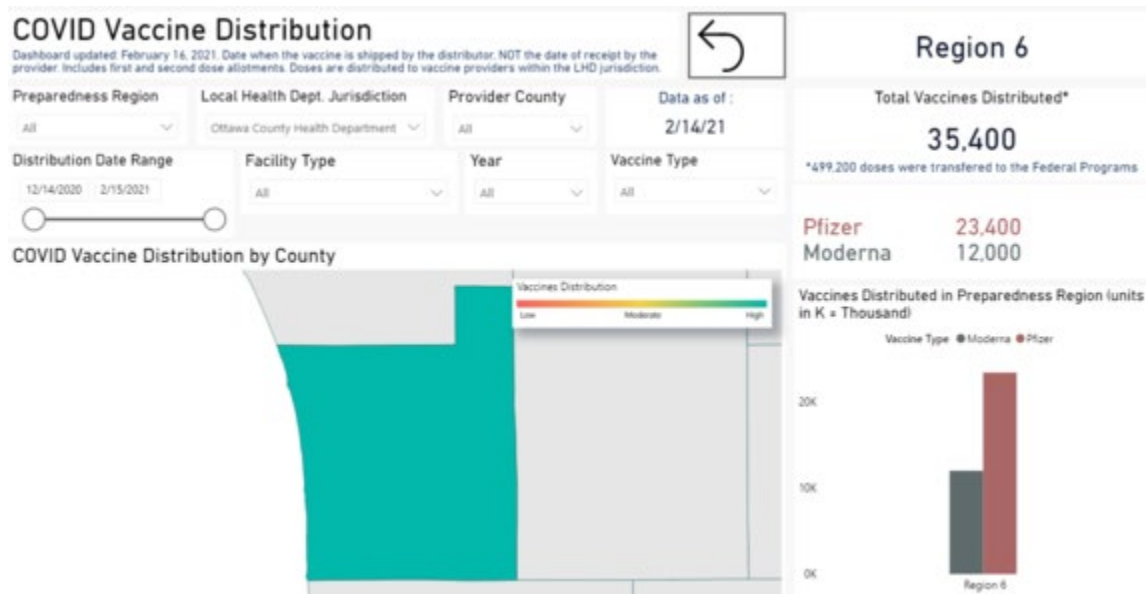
COVID Vaccine Distribution

Dashboard updated: February 16, 2021. Date when the vaccine is shipped by the distributor, NOT the date of receipt by the provider. Includes first and second dose allotments. Doses are distributed to vaccine providers within the LHD jurisdiction.

Preparedness Region
All

Local Health Dept. Jurisdiction
Ottawa County Health Department

Provider County
All

Data as of :
2/14/21

Distribution Date Range
12/14/2020 2/15/2021

Facility Type
All

Year
All

Vaccine Type
All

COVID Vaccine Distribution by County

Vaccines Distribution
Low Moderate High

Region 6

Total Vaccines Distributed*
35,400
*499,200 doses were transfered to the Federal Programs

Pfizer 23,400
Moderna 12,000

Vaccines Distributed in Preparedness Region (units in K = Thousand)

Vaccine Type ● Moderna ● Pfizer

20K
10K
0K
Region 6